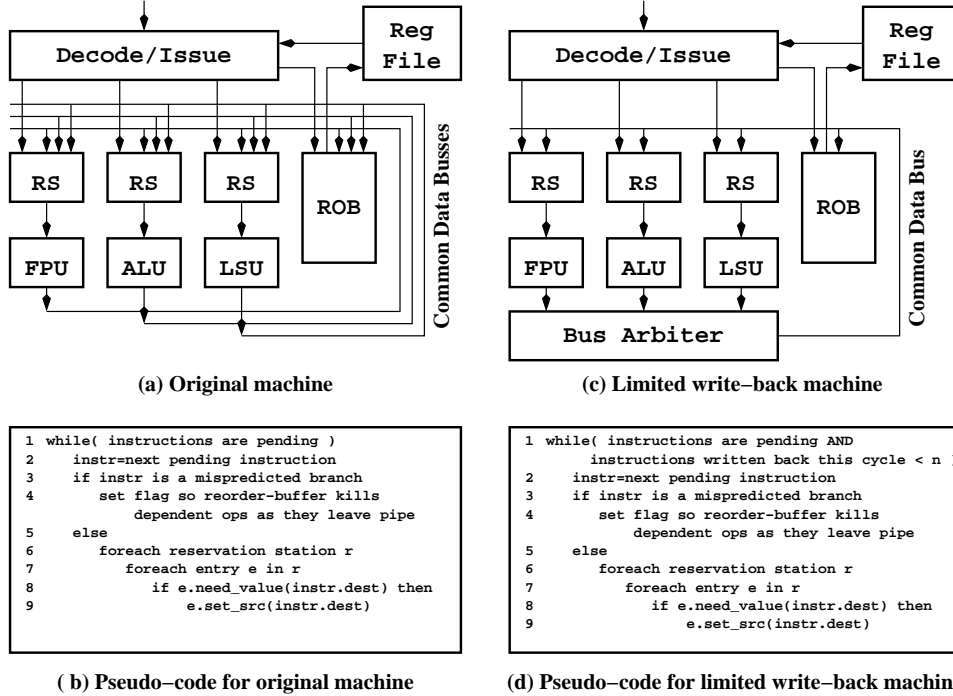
Decode/Issue

Reg File

Common Data Busses

RS

RS

RS

ROB

FPU

ALU

LSU

(a) Original machine

Decode/Issue

Reg File

Common Data Bus

RS

RS

RS

ROB

FPU

ALU

LSU

Bus Arbiter

(c) Limited write−back machine

1 while( instructions are pending )
2 instr=next pending instruction
3 if instr is a mispredicted branch
4 set flag so reorder−buffer kills dependent ops as they leave pipe
5 else
6 foreach reservation station r
7 foreach entry e in r
8 if e.need_value(instr.dest) then
9 e.set_src(instr.dest)

( b) Pseudo−code for original machine

1 while( instructions are pending AND instructions written back this cycle < n
2 instr=next pending instruction
3 if instr is a mispredicted branch
4 set flag so reorder−buffer kills dependent ops as they leave pipe
5 else
6 foreach reservation station r
7 foreach entry e in r
8 if e.need_value(instr.dest) then
9 e.set_src(instr.dest)

(d) Pseudo−code for limited write−back machin